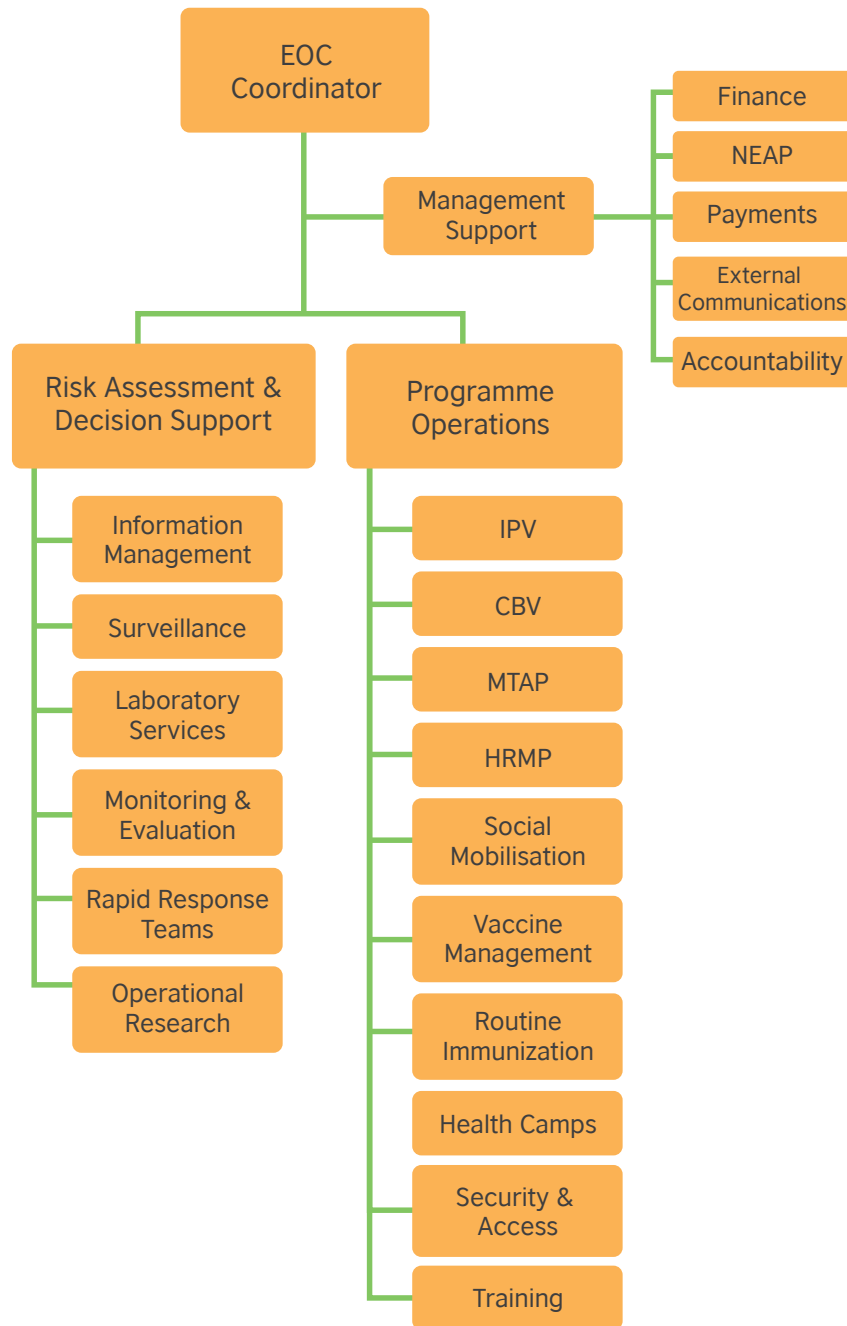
EOC Coordinator

Management Support

Finance

NEAP

Payments

External Communications

Accountability

Risk Assessment & Decision Support

Information Management

Surveillance

Laboratory Services

Monitoring & Evaluation

Rapid Response Teams

Operational Research

Programme Operations

IPV

CBV

MTAP

HRMP

Social Mobilisation

Vaccine Management

Routine Immunization

Health Camps

Security & Access

Training